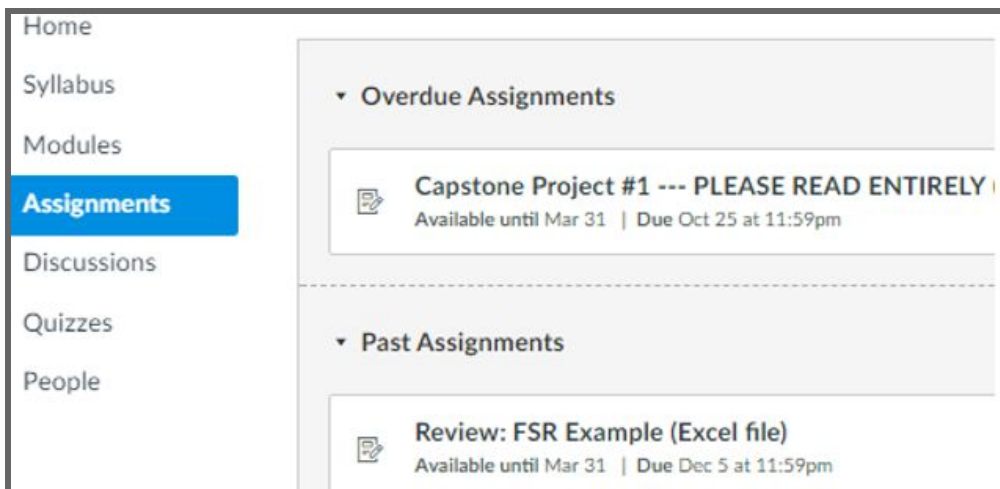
Home
Syllabus
Modules
Assignments
Discussions
Quizzes
People

▾ Overdue Assignments

Capstone Project #1 --- PLEASE READ ENTIRELY
Available until Mar 31 | Due Oct 25 at 11:59pm

▾ Past Assignments

Review: FSR Example (Excel file)
Available until Mar 31 | Due Dec 5 at 11:59pm